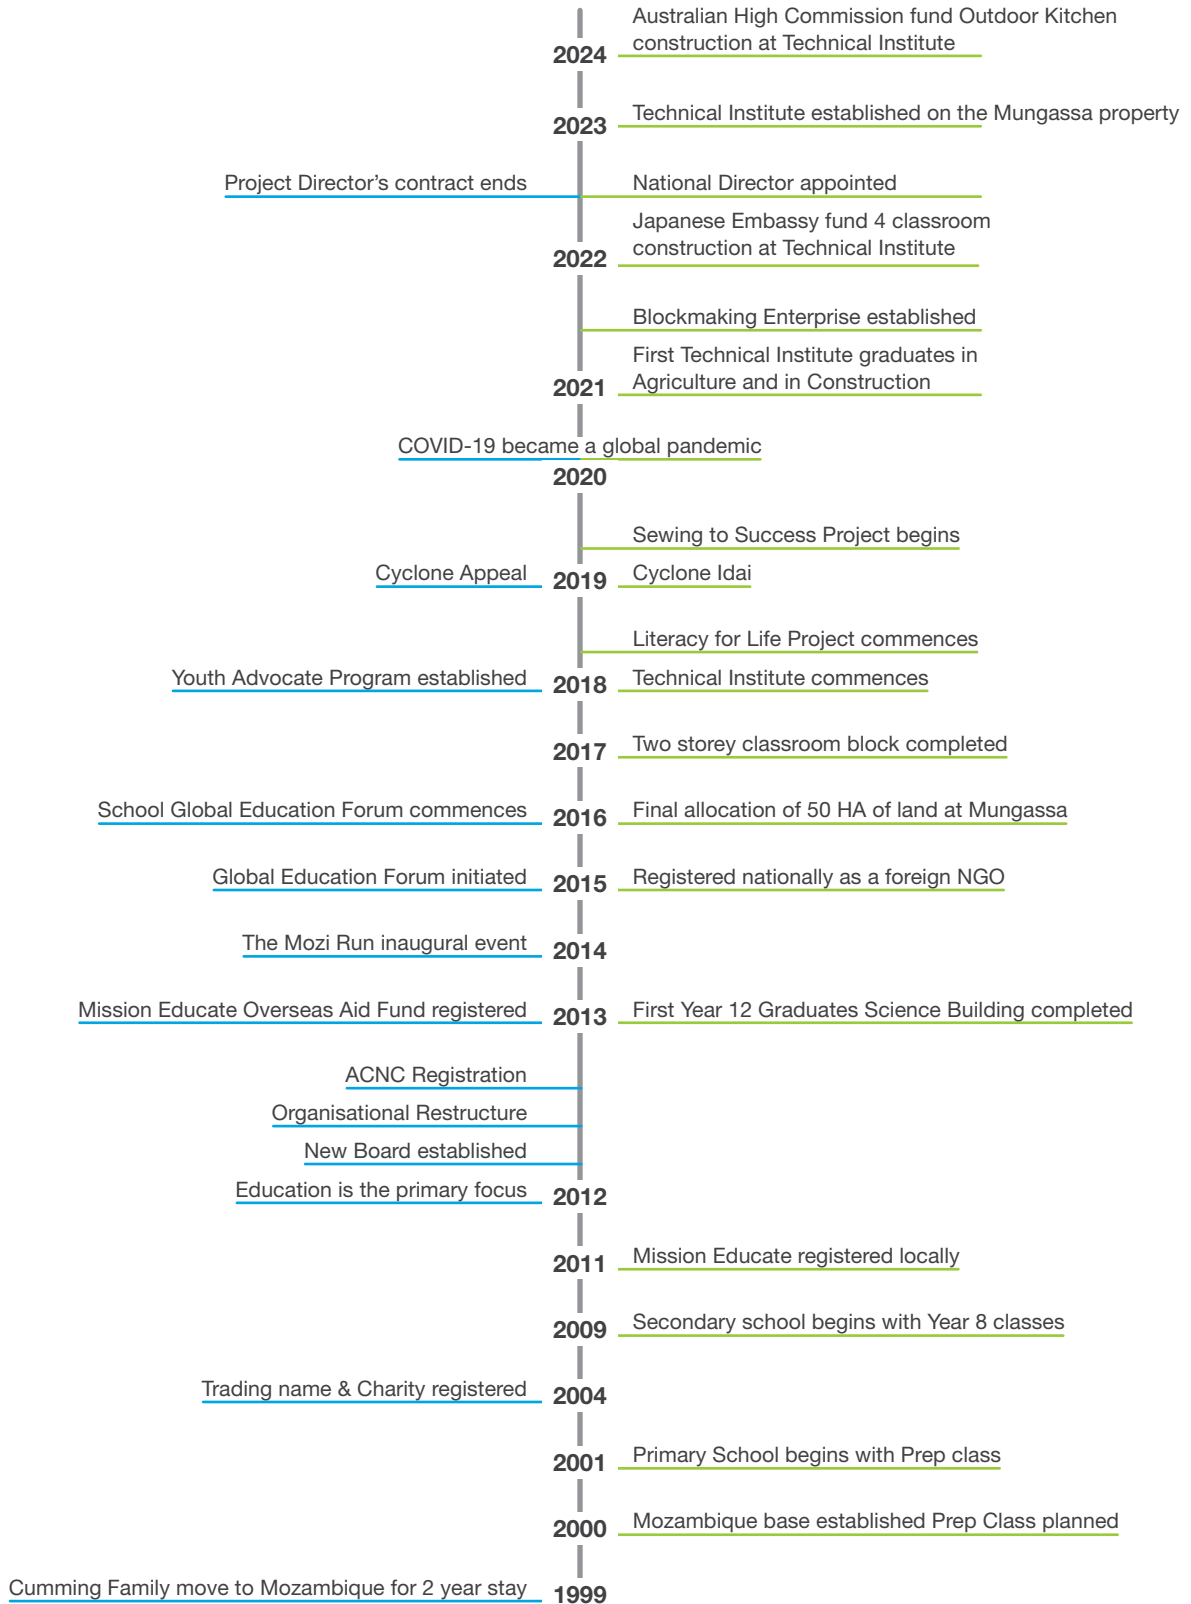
Australian High Commission fund Outdoor Kitchen construction at Technical Institute
2024

Technical Institute established on the Mungassa property
2023

Project Director’s contract ends

National Director appointed

Japanese Embassy fund 4 classroom construction at Technical Institute
2022

Blockmaking Enterprise established

First Technical Institute graduates in Agriculture and in Construction
2021

COVID-19 became a global pandemic
2020

Sewing to Success Project begins

Cyclone Appeal
2019
Cyclone Idai

Literacy for Life Project commences

Youth Advocate Program established
2018
Technical Institute commences

2017
Two storey classroom block completed

School Global Education Forum commences
2016
Final allocation of 50 HA of land at Mungassa

Global Education Forum initiated
2015
Registered nationally as a foreign NGO

The Mozi Run inaugural event
2014

Mission Educate Overseas Aid Fund registered
2013
First Year 12 Graduates Science Building completed

ACNC Registration

Organisational Restructure

New Board established

Education is the primary focus
2012

2011
Mission Educate registered locally

2009
Secondary school begins with Year 8 classes

Trading name & Charity registered
2004

2001
Primary School begins with Prep class

2000
Mozambique base established Prep Class planned

Cumming Family move to Mozambique for 2 year stay
1999